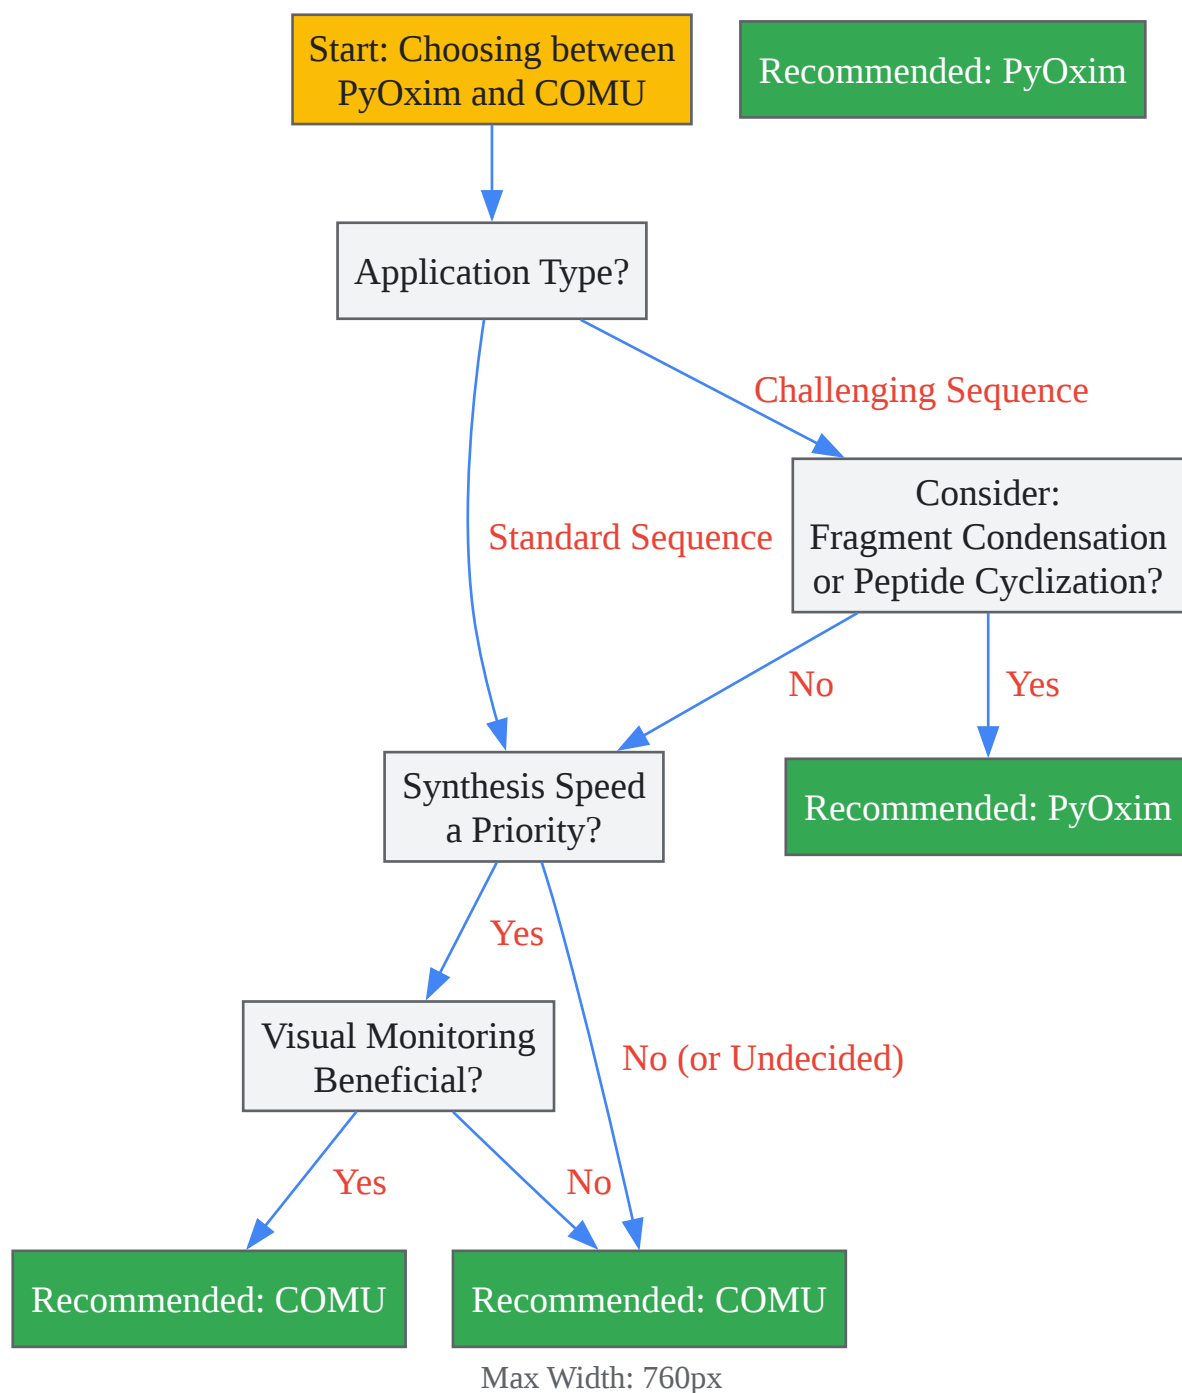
Start: Choosing between PyOxim and COMU

Recommended: PyOxim

Application Type?

Challenging Sequence

Standard Sequence

Consider: Fragment Condensation or Peptide Cyclization?

No

Yes

Synthesis Speed a Priority?

Recommended: PyOxim

Yes

Visual Monitoring Beneficial?

No (or Undecided)

Yes

No

Recommended: COMU

Recommended: COMU

Max Width: 760px